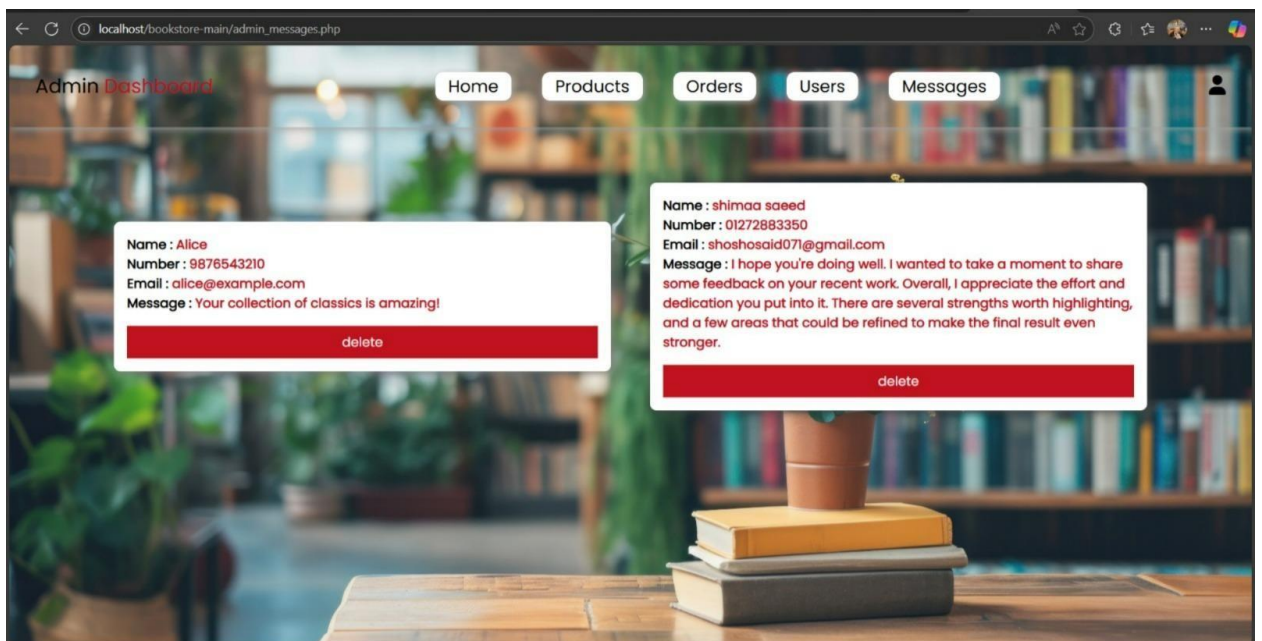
localhost/bookstore-main/admin_messages.php

Admin Dashboard

Home Products Orders Users Messages

Name : Alice
Number : 9876543210
Email : alice@example.com
Message : Your collection of classics is amazing!

delete

Name : shimaa saeed
Number : 01272883350
Email : shoshosaid071@gmail.com
Message : I hope you're doing well. I wanted to take a moment to share some feedback on your recent work. Overall, I appreciate the effort and dedication you put into it. There are several strengths worth highlighting, and a few areas that could be refined to make the final result even stronger.

delete